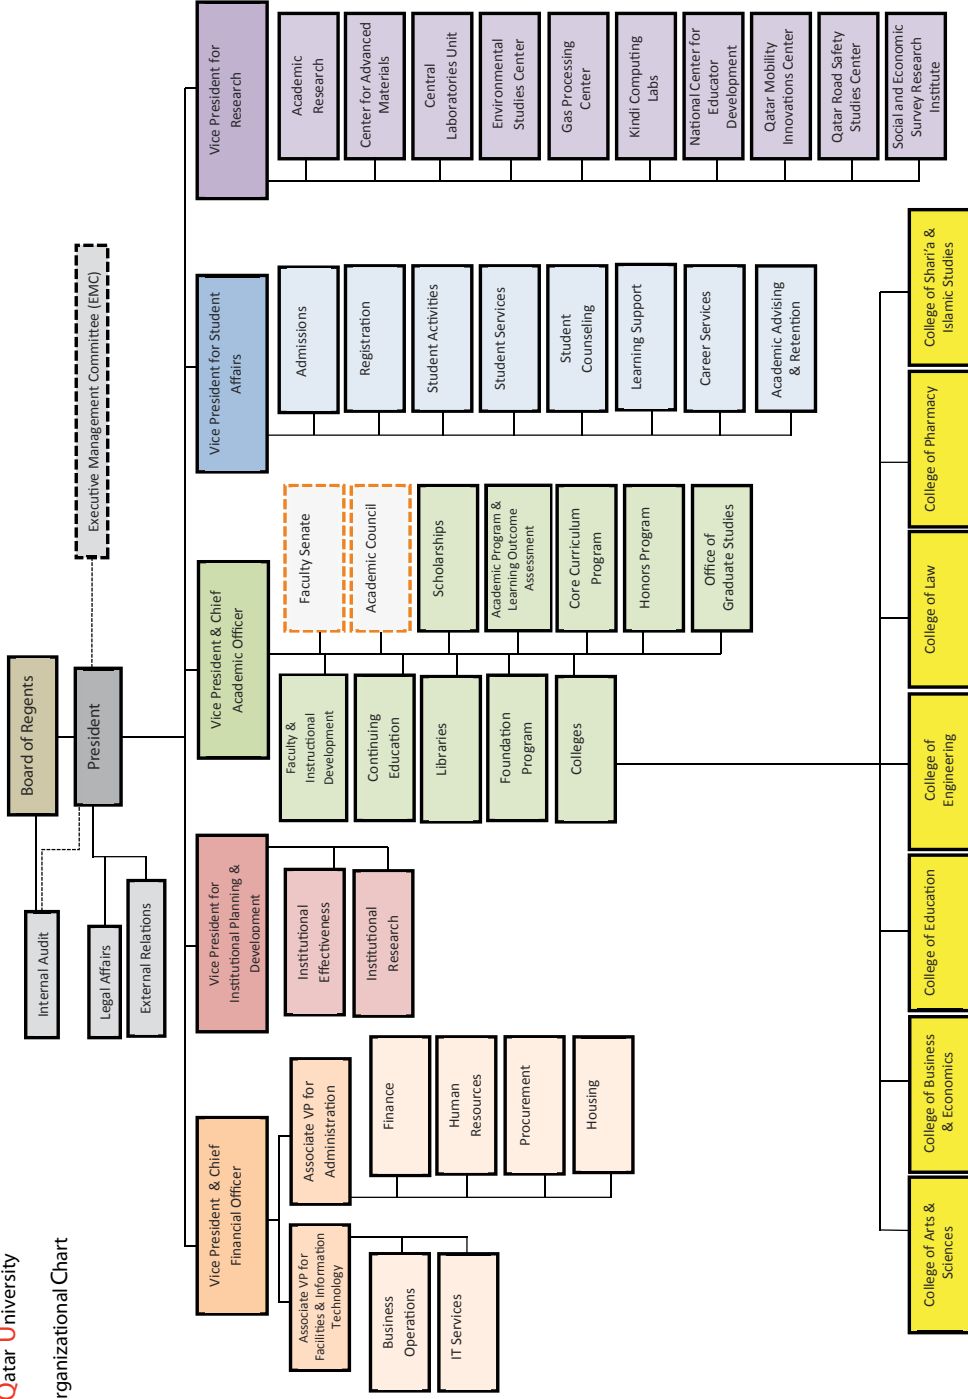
Qatar University
rganizational Chart

Board of Regents

President

Executive Management Committee (EMC)

Internal Audit

Legal Affairs

External Relations

Vice President for Research

Academic Research

Center for Advanced Materials

Central Laboratories Unit

Environmental Studies Center

Gas Processing Center

Kindi Computing Labs

National Center for Educator Development

Qatar Mobility Innovations Center

Qatar Road Safety Studies Center

Social and Economic Survey Research Institute

Vice President for Student Affairs

Admissions

Registration

Student Activities

Student Services

Student Counseling

Learning Support

Career Services

Academic Advising & Retention

Vice President & Chief Academic Officer

Faculty Senate

Academic Council

Scholarships

Academic Program & Learning Outcome Assessment

Core Curriculum Program

Honors Program

Office of Graduate Studies

Faculty & Instructional Development

Continuing Education

Libraries

Foundation Program

Colleges

College of Shari'a & Islamic Studies

College of Pharmacy

College of Law

College of Engineering

College of Education

College of Business & Economics

College of Arts & Sciences

Vice President for Institutional Planning & Development

Institutional Effectiveness

Institutional Research

Vice President & Chief Financial Officer

Associate VP for Administration

Finance

Human Resources

Procurement

Housing

Associate VP for Facilities & Information Technology

Business Operations

IT Services